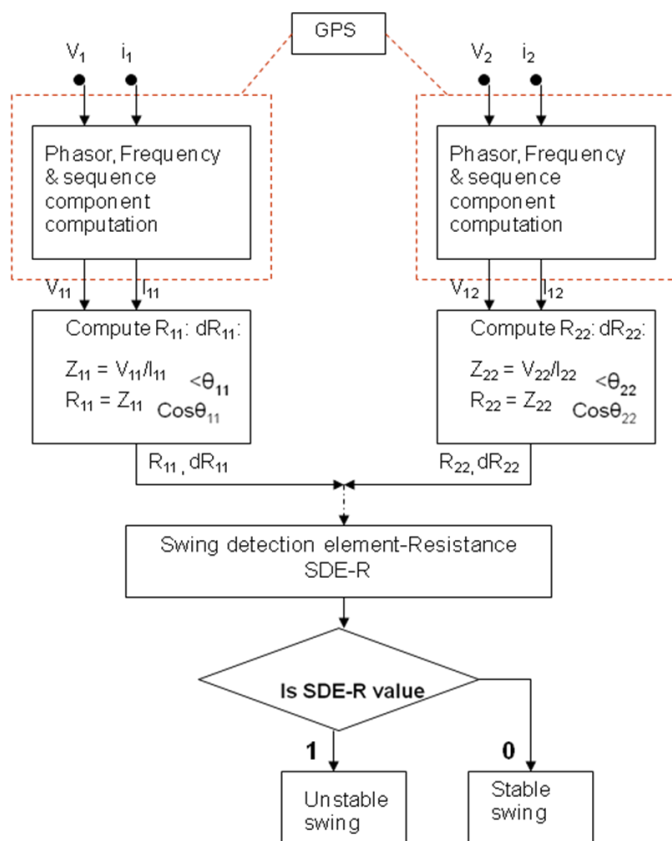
GPS

$V_1$ $i_1$

Phasor, Frequency & sequence component computation

$V_2$ $i_2$

Phasor, Frequency & sequence component computation

$V_{11}$ $I_{11}$

Compute $R_{11}$: $dR_{11}$:

$Z_{11} = V_{11}/I_{11}$ $<\theta_{11}$
$R_{11} = Z_{11}$ $Cos\theta_{11}$

$V_{12}$ $I_{12}$

Compute $R_{22}$: $dR_{22}$:

$Z_{22} = V_{22}/I_{22}$ $<\theta_{22}$
$R_{22} = Z_{22}$ $Cos\theta_{22}$

$R_{11}$, $dR_{11}$

$R_{22}$, $dR_{22}$

Swing detection element-Resistance SDE-R

Is SDE-R value

1

0

Unstable swing

Stable swing